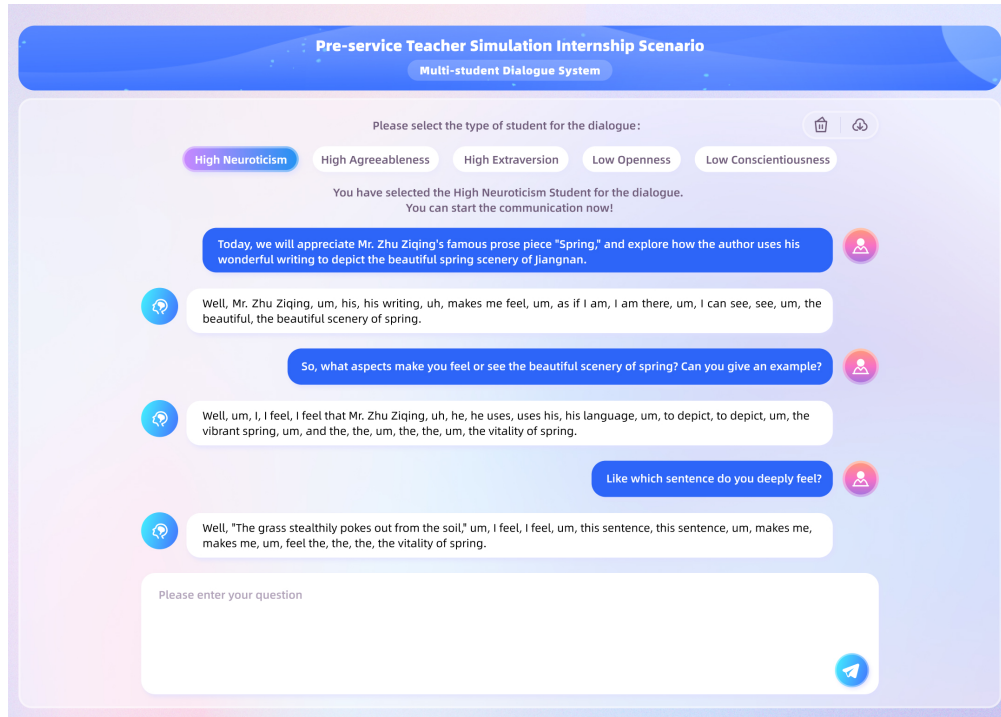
Pre-service Teacher Simulation Internship Scenario

Multi-student Dialogue System

Please select the type of student for the dialogue:

High Neuroticism High Agreeableness High Extraversion Low Openness Low Conscientiousness

You have selected the High Neuroticism Student for the dialogue.
You can start the communication now!

Today, we will appreciate Mr. Zhu Ziqing's famous prose piece "Spring," and explore how the author uses his wonderful writing to depict the beautiful spring scenery of Jiangnan.

Well, Mr. Zhu Ziqing, um, his, his writing, uh, makes me feel, um, as if I am, I am there, um, I can see, see, um, the beautiful, the beautiful scenery of spring.

So, what aspects make you feel or see the beautiful scenery of spring? Can you give an example?

Well, um, I, I feel, I feel that Mr. Zhu Ziqing, uh, he, he uses, uses his, his language, um, to depict, to depict, um, the vibrant spring, um, and the, the, um, the, the, um, the vitality of spring.

Like which sentence do you deeply feel?

Well, "The grass stealthily pokes out from the soil," um, I feel, I feel, um, this sentence, this sentence, um, makes me, makes me, um, feel the, the, the, the vitality of spring.

Please enter your question